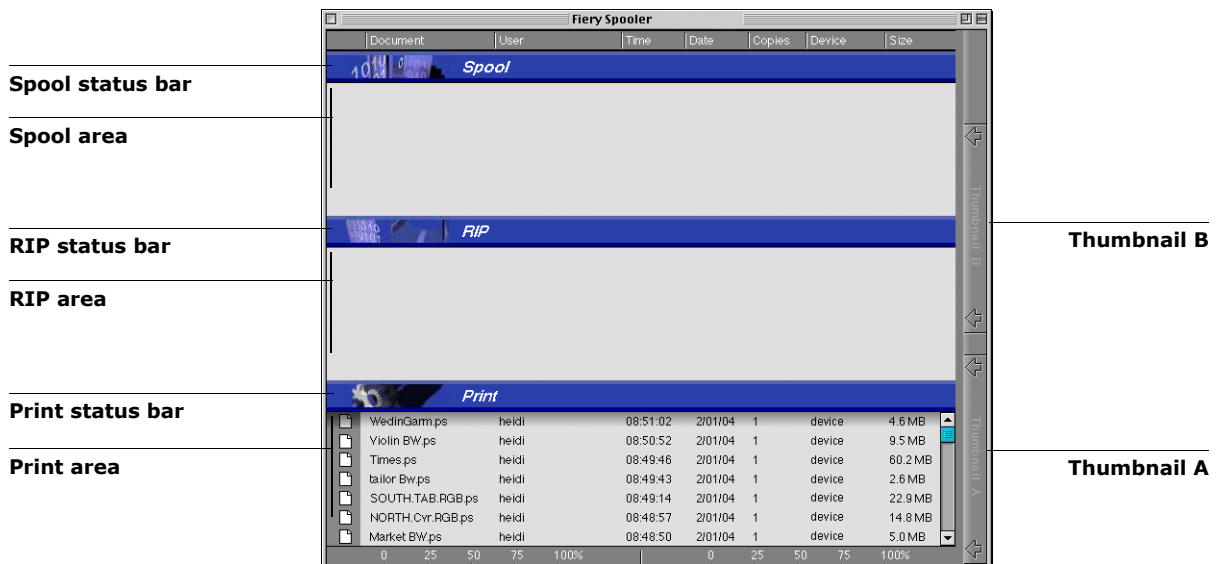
Fiery Spooler

| Document | User | Time | Date | Copies | Device | Size |
|---|---|---|---|---|---|---|

Spool status bar
Spool

Spool area

RIP status bar
RIP

RIP area

Thumbnail B

Print status bar
Print

Print area

| Document | User | Time | Date | Copies | Device | Size |
|---|---|---|---|---|---|---|
| WedinGarm.ps | heidi | 08:51:02 | 2/01/04 | 1 | device | 4.6 MB |
| Violin BW.ps | heidi | 08:50:52 | 2/01/04 | 1 | device | 9.5 MB |
| Times.ps | heidi | 08:49:46 | 2/01/04 | 1 | device | 60.2 MB |
| tailor Bw.ps | heidi | 08:49:43 | 2/01/04 | 1 | device | 2.6 MB |
| SOUTH.TAB.RGB.ps | heidi | 08:49:14 | 2/01/04 | 1 | device | 22.9 MB |
| NORTH.Cvr.RGB.ps | heidi | 08:48:57 | 2/01/04 | 1 | device | 14.8 MB |
| Market BW.ps | heidi | 08:48:50 | 2/01/04 | 1 | device | 5.0 MB |

Thumbnail A

0 25 50 75 100%
0 25 50 75 100%